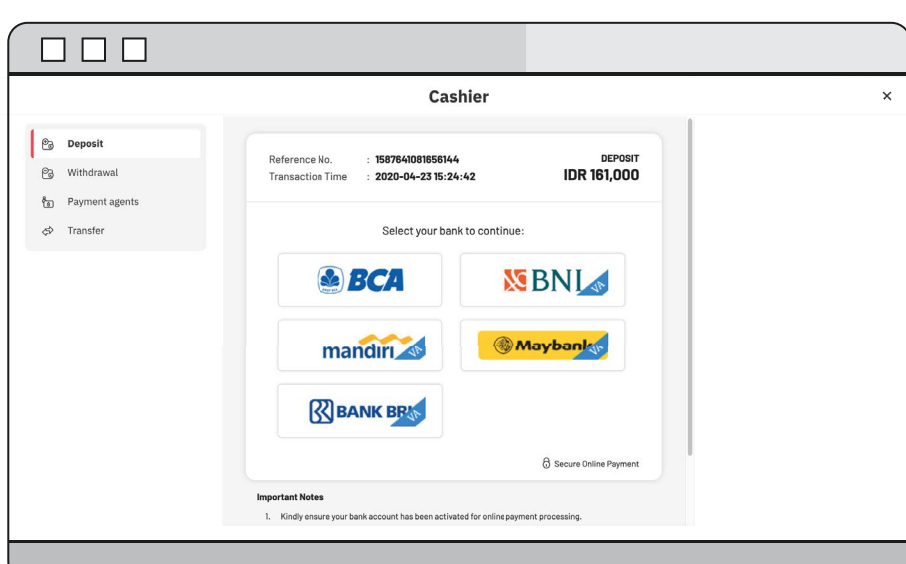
Cashier

×

Deposit

Withdrawal

Payment agents

Transfer

Reference No. : 1587641081656144

Transaction Time : 2020-04-23 15:24:42

DEPOSIT

IDR 161,000

Select your bank to continue:

BCA

BNI VA

mandiri VA

Maybank VA

BANK BRI VA

Secure Online Payment

Important Notes

1. Kindly ensure your bank account has been activated for online payment processing.